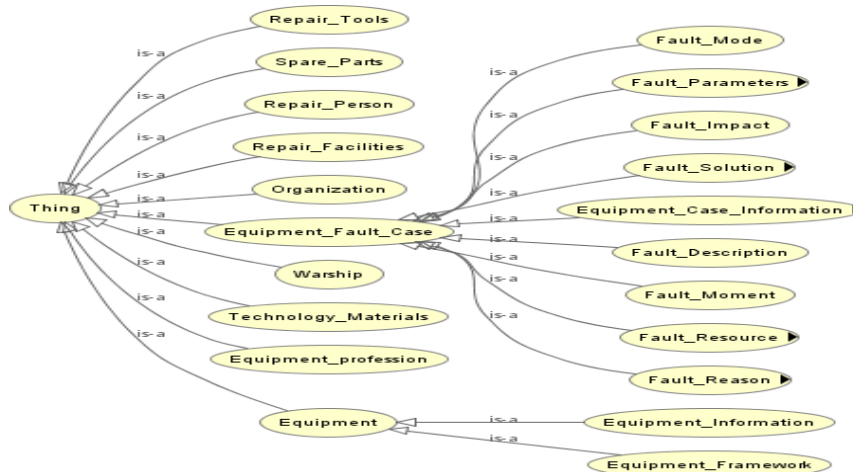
Repair_Tools
is-a
Spare_Parts
is-a
Repair_Person
is-a
Repair_Facilities
is-a
Organization
is-a
Thing
is-a
is-a
Equipment_Fault_Case
is-a
Warship
is-a
Technology_Materials
is-a
Equipment_profession
is-a
Equipment

Fault_Mode
is-a
Fault_Parameters
is-a
Fault_Impact
is-a
Fault_Solution
is-a
Equipment_Case_Information
is-a
Fault_Description
is-a
Fault_Moment
is-a
Fault_Resource
is-a
Fault_Reason
is-a

is-a
Equipment_Information
is-a
Equipment_Framework